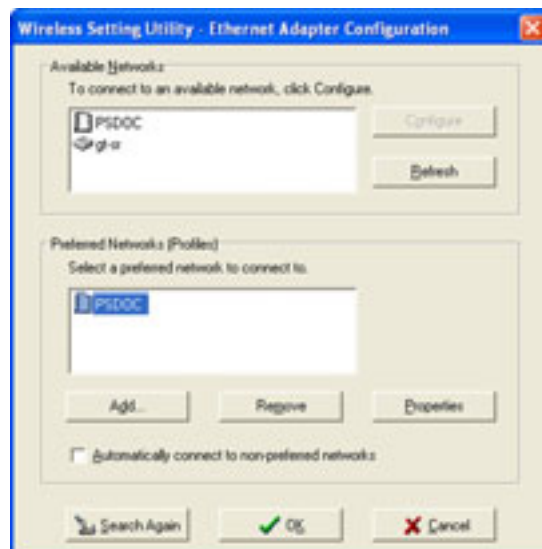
Wireless Setting Utility - Ethernet Adapter Configuration

Available Networks
To connect to an available network, click Configure.

PSDOC
gt-sr

Configure

Refresh

Preferred Networks (Profiles)
Select a preferred network to connect to.

PSDOC

Add...

Remove

Properties

Automatically connect to non-preferred networks

Search Again

OK

Cancel